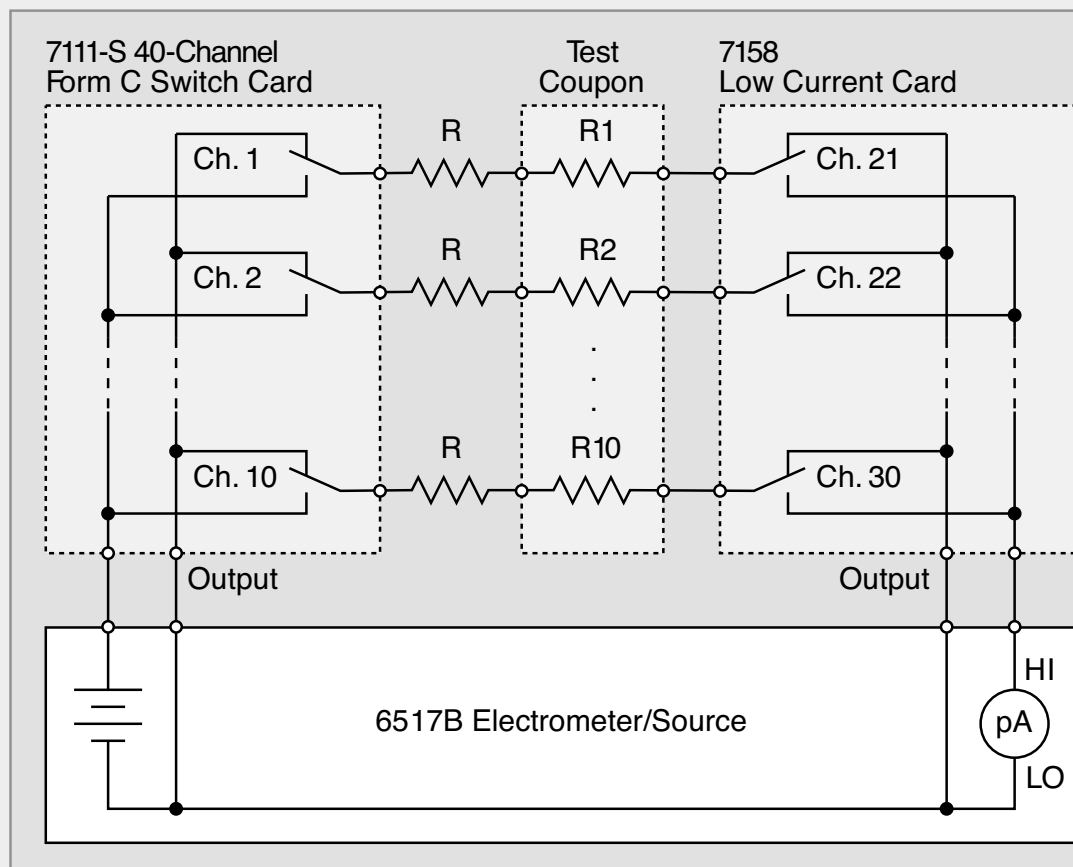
7111-S 40-Channel
Form C Switch Card

Test
Coupon

7158
Low Current Card

Ch. 1

R

R1

Ch. 21

Ch. 2

R

R2

Ch. 22

.
.
.

Ch. 10

R

R10

Ch. 30

Output

Output

6517B Electrometer/Source

HI

pA

LO